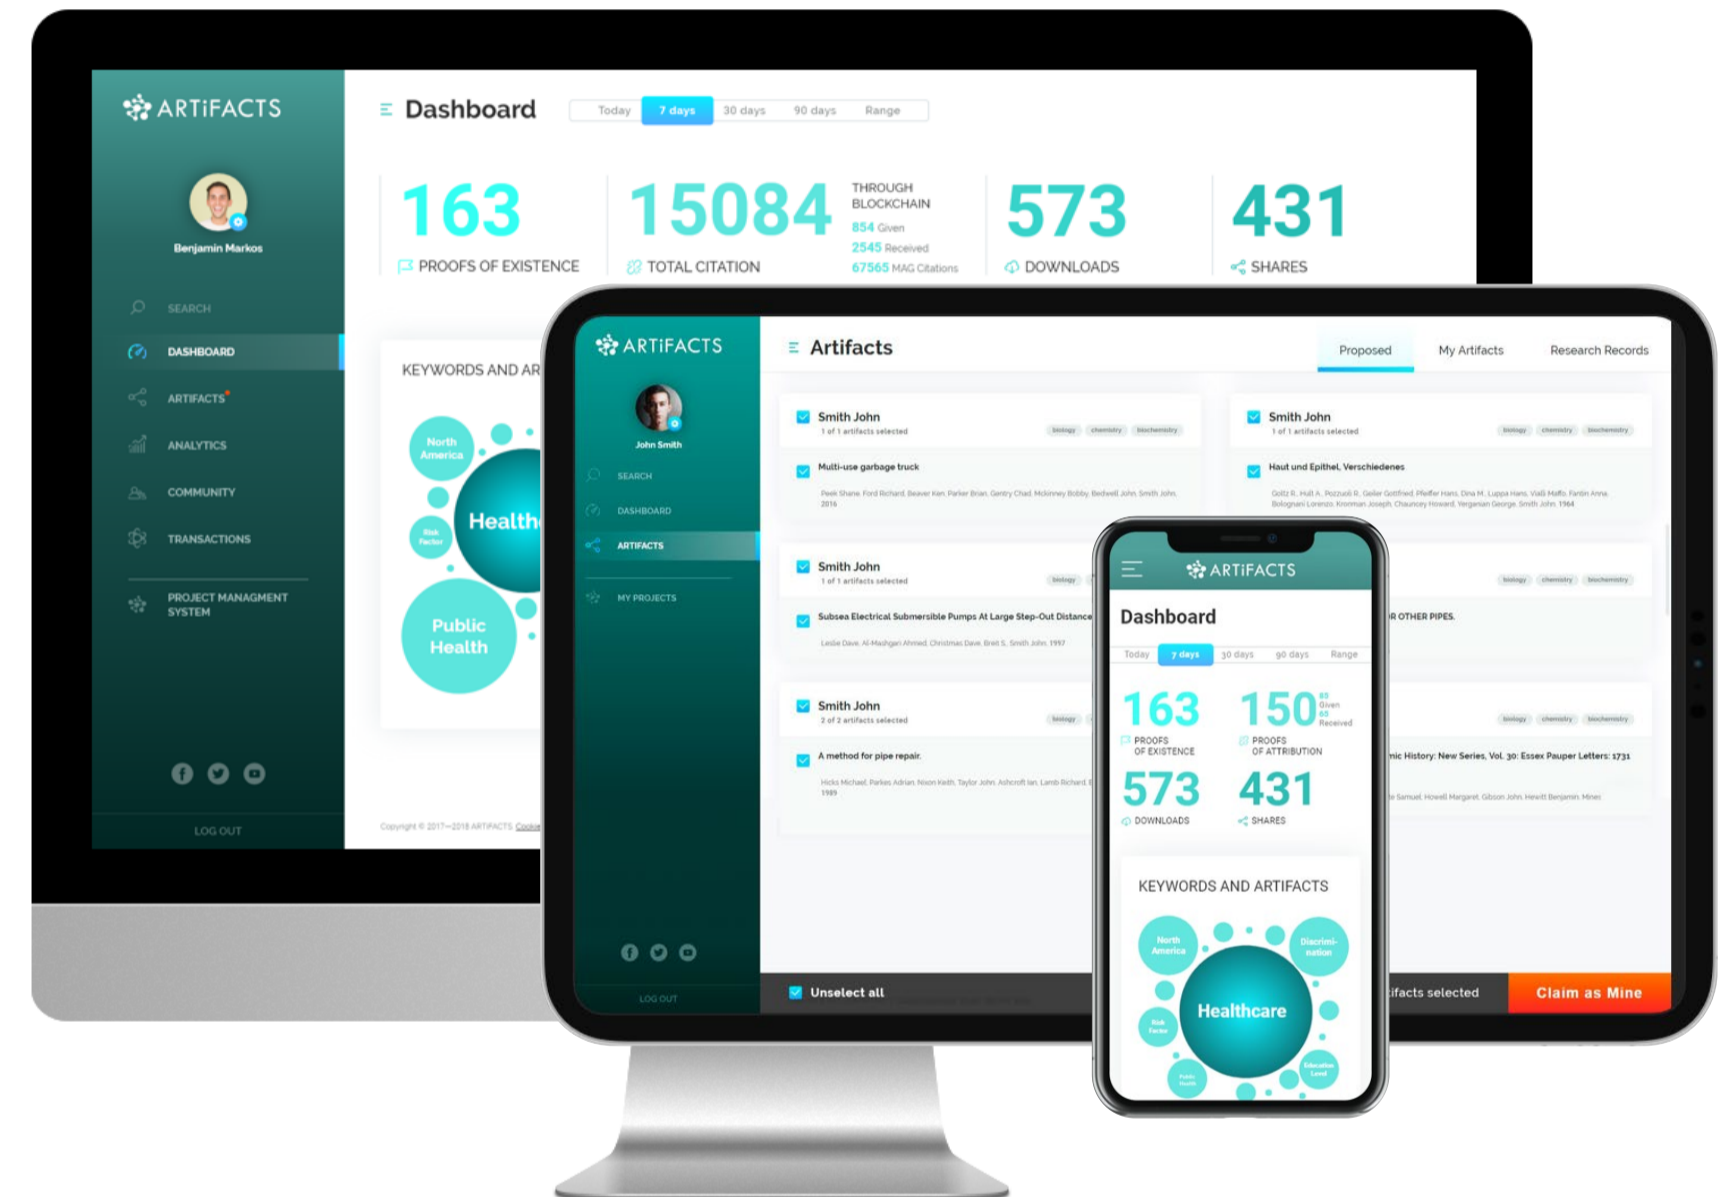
ARTIFACTS

Benjamin Markos

SEARCH
DASHBOARD
ARTIFACTS
ANALYTICS
COMMUNITY
TRANSACTIONS
PROJECT MANAGMENT SYSTEM

LOG OUT

Dashboard

Today | 7 days | 30 days | 90 days | Range

163
PROOFS OF EXISTENCE

15084
TOTAL CITATION

THROUGH BLOCKCHAIN
854 Given
2545 Received
67565 MAG Citations

573
DOWNLOADS

431
SHARES

KEYWORDS AND AR

North America
Health
Risk Factor
Public Health

Copyright © 2017—2018 ARTIFACTS Cookie

ARTIFACTS

John Smith

SEARCH
DASHBOARD
ARTIFACTS
MY PROJECTS

LOG OUT

Artifacts

Proposed | My Artifacts | Research Records

Smith John
1 of 1 artifacts selected
biology chemistry biochemistry

Multi-use garbage truck
Peek Shane, Ford Richard, Beaver Ken, Parker Brian, Gentry Chad, Mckinney Bobby, Bedwell John, Smith John, 2016

Smith John
1 of 1 artifacts selected
biology chemistry biochemistry

Haut und Epithel, Verschiedenes
Goltz R., Hall A., Pozzuoli R., Geiler Gottfried, Pfeiffer Hans, Dina M., Luppa Hans, Vialli Maffo, Fantin Anna, Bolognani Lorenzo, Kronman Joseph, Chauncey Howard, Vergenian George, Smith John, 1964

Smith John
1 of 1 artifacts selected
biology

Subsea Electrical Submersible Pumps At Large Step-Out Distance
Leslie Dave, Al-Mashgari Ahmed, Christmas Dave, Brett S., Smith John, 1997

biology chemistry biochemistry
R OTHER PIPES.

Smith John
2 of 2 artifacts selected
biology

A method for pipe repair.
Hicks Michael, Parkes Adrian, Nixon Keith, Taylor John, Ashcroft Ian, Lamb Richard, 1989

biology chemistry biochemistry
mic History: New Series, Vol. 30: Essex Pauper Letters: 1731
e Samuel, Howell Margaret, Gibson John, Hewitt Benjamin, Miner

Unselect all
ifacts selected
Claim as Mine

ARTIFACTS

Dashboard

Today | 7 days | 30 days | 90 days | Range

163
PROOFS OF EXISTENCE

150
89 Given
61 Received
PROOFS OF ATTRIBUTION

573
DOWNLOADS

431
SHARES

KEYWORDS AND ARTIFACTS

North America
Discrimi-nation
Healthcare
Risk Factor
Public Health
Education Level